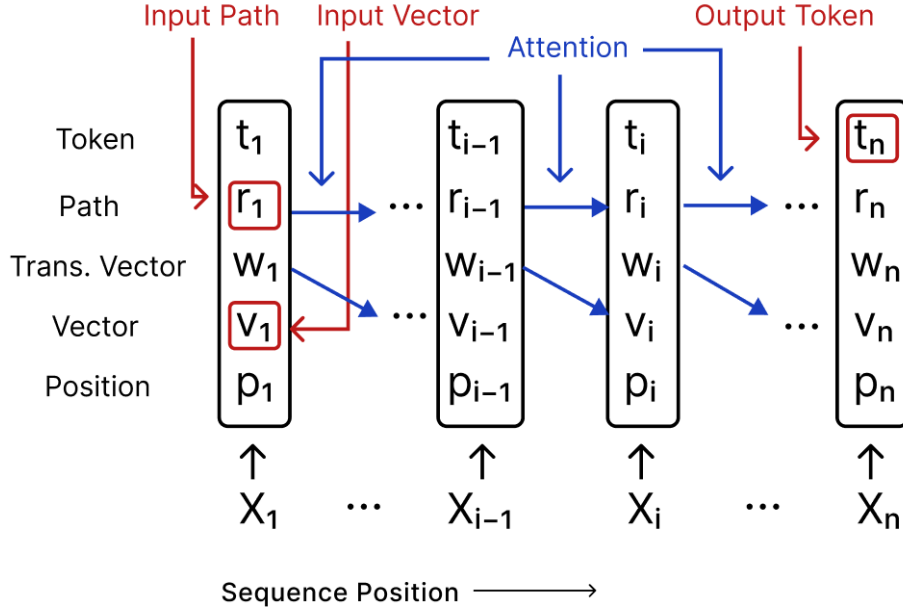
Input Path
Input Vector
Attention
Output Token

Token
Path
Trans. Vector
Vector
Position

$t_1$
$r_1$
$w_1$
$v_1$
$p_1$

...
...

$t_{i-1}$
$r_{i-1}$
$w_{i-1}$
$v_{i-1}$
$p_{i-1}$

$t_i$
$r_i$
$w_i$
$v_i$
$p_i$

...
...

$t_n$
$r_n$
$w_n$
$v_n$
$p_n$

$X_1$ ... $X_{i-1}$ $X_i$ ... $X_n$

Sequence Position